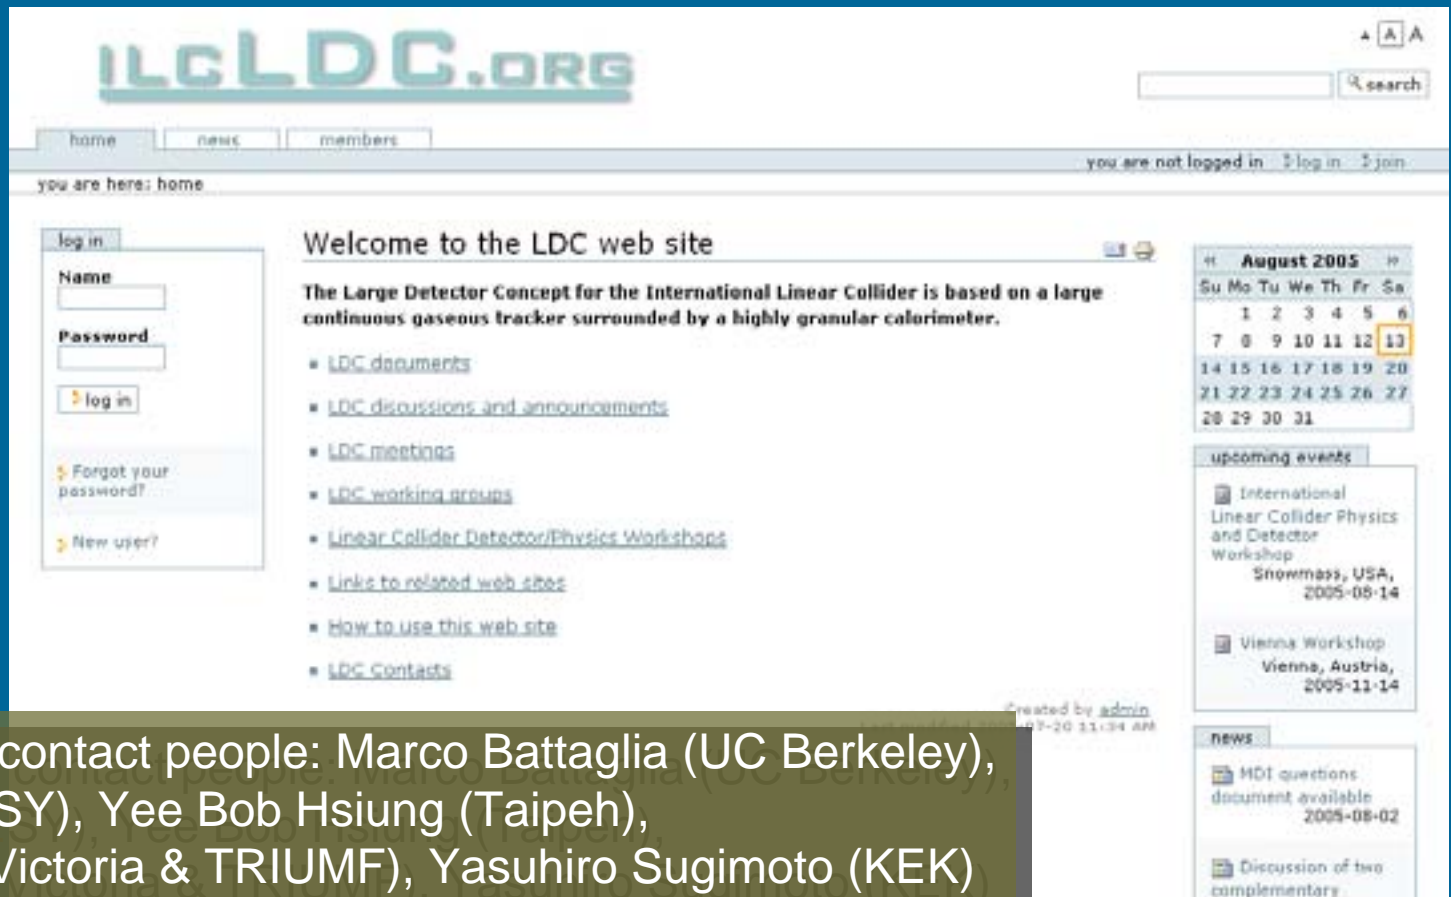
ILCLDC.ORG

A A A

search

home | news | members

you are not logged in | log in | join

you are here: home

log in

Name

Password

log in

Forgot your password?

New user?

Welcome to the LDC web site

The Large Detector Concept for the International Linear Collider is based on a large continuous gaseous tracker surrounded by a highly granular calorimeter.

- LDC documents
- LDC discussions and announcements
- LDC meetings
- LDC working groups
- Linear Collider Detector/Physics Workshops
- Links to related web sites
- How to use this web site
- LDC Contacts

Created by admin

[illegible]07-20 11:34 AM

| « | August 2005 | | | | | » |
|---|---|---|---|---|---|---|
| Su | Mo | Tu | We | Th | Fr | Sa |
| | 1 | 2 | 3 | 4 | 5 | 6 |
| 7 | 8 | 9 | 10 | 11 | 12 | 13 |
| 14 | 15 | 16 | 17 | 18 | 19 | 20 |
| 21 | 22 | 23 | 24 | 25 | 26 | 27 |
| 28 | 29 | 30 | 31 | | | |

upcoming events

International Linear Collider Physics and Detector Workshop
Snowmass, USA, 2005-08-14

Vienna Workshop
Vienna, Austria, 2005-11-14

news

MDI questions document available
2005-08-02

Discussion of two complementary

contact people: Marco Battaglia (UC Berkeley),
SY), Yee Bob Hsiung (Taipeh),
Victoria & TRIUMF), Yasuhiro Sugimoto (KEK)